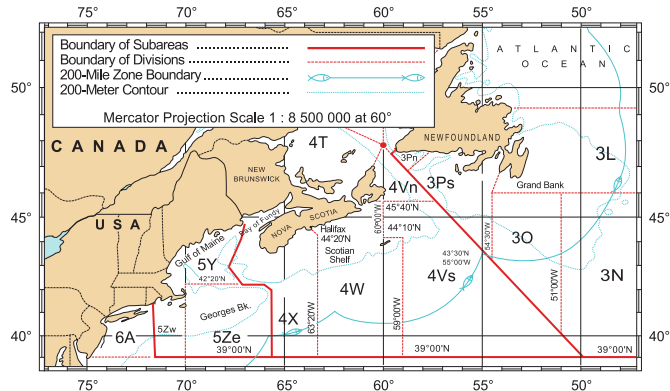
75° 70° 65° 60° 55° 50°

Boundary of Subareas
Boundary of Divisions
200-Mile Zone Boundary
200-Meter Contour

Mercator Projection Scale 1 : 8 500 000 at 60°

ATLANTIC OCEAN

50°

CANADA

4T

NEWFOUNDLAND

3L

3Pn

NEW BRUNSWICK

4Vn

3Ps

Grand Bank

45°

45°40'N

45°

NOVA SCOTIA

Bay of Fundy

44°10'N

USA

Gulf of Maine

Halifax 44°20'N

60°00'W

54°30'W

3O

5Y

Scotian Shelf

43°30'N 58°00'W

42°20'N

4Vs

51°00'W

3N

4W

Georges Bk.

4X

59°00'W

63°20'W

40°

6A

5Zw

5Ze

40°

39°00'N

39°00'N

39°00'N

75° 70° 65° 60° 55° 50°